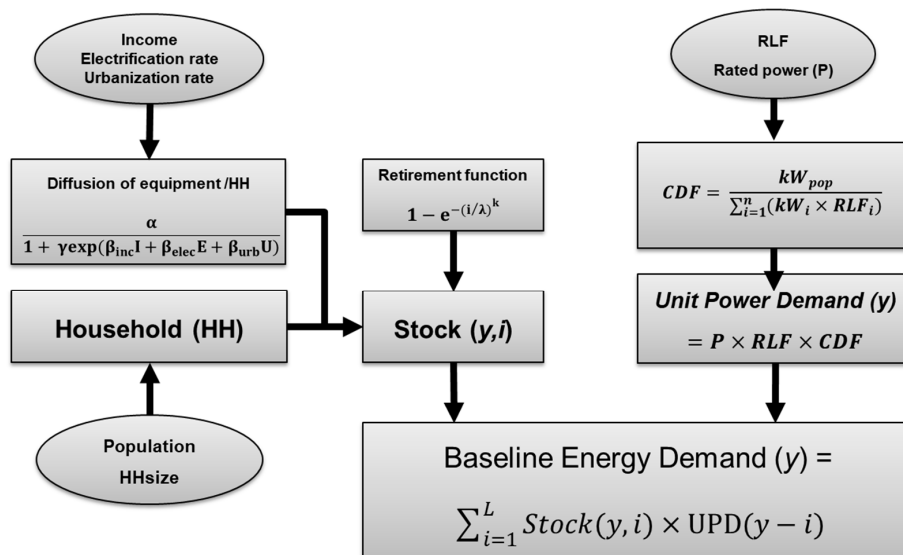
Income
Electrification rate
Urbanization rate

Diffusion of equipment /HH

$\frac{\alpha}{1 + \gamma \exp(\beta_{inc} I + \beta_{elec} E + \beta_{urb} U)}$

Household (HH)

Population
HHsize

Retirement function

$1 - e^{-(i/\lambda)^k}$

Stock (*y,i*)

RLF
Rated power (P)

$CDF = \frac{kW_{pop}}{\sum_{i=1}^{n}(kW_i \times RLF_i)}$

Unit Power Demand (y)
$= P \times RLF \times CDF$

Baseline Energy Demand (*y*) =

$\sum_{i=1}^{L} Stock(y,i) \times \text{UPD}(y-i)$